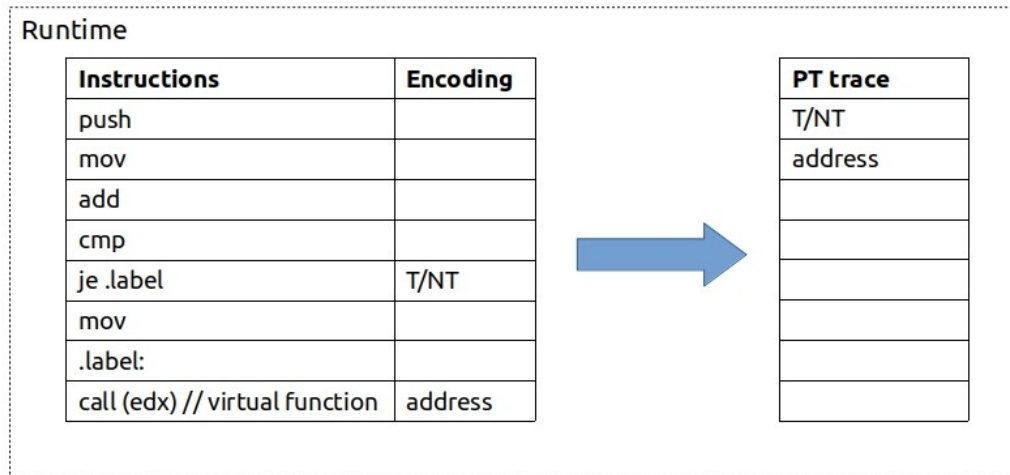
Runtime

| Instructions | Encoding |
|---|---|
| push | |
| mov | |
| add | |
| cmp | |
| je .label | T/NT |
| mov | |
| .label: | |
| call (edx) // virtual function | address |

| PT trace |
|---|
| T/NT |
| address |
| |
| |
| |
| |
| |
| |